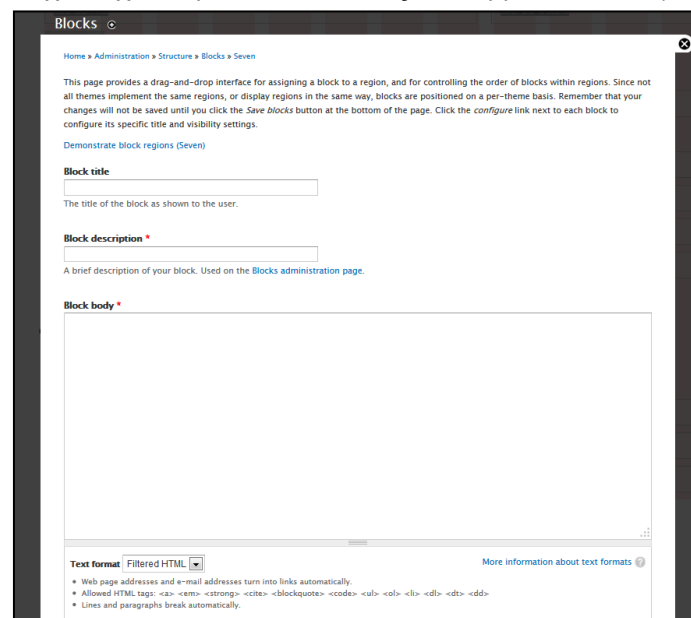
Blocks

Home » Administration » Structure » Blocks » Seven

This page provides a drag-and-drop interface for assigning a block to a region, and for controlling the order of blocks within regions. Since not all themes implement the same regions, or display regions in the same way, blocks are positioned on a per-theme basis. Remember that your changes will not be saved until you click the *Save blocks* button at the bottom of the page. Click the *configure* link next to each block to configure its specific title and visibility settings.

Demonstrate block regions (Seven)

Block title

The title of the block as shown to the user.

Block description *

A brief description of your block. Used on the Blocks administration page.

Block body *

Text format Filtered HTML

More information about text formats

- Web page addresses and e-mail addresses turn into links automatically.
- Allowed HTML tags: <a> <em> <strong> <cite> <blockquote> <code> <ul> <ol> <li> <dl> <dt> <dd>
- Lines and paragraphs break automatically.